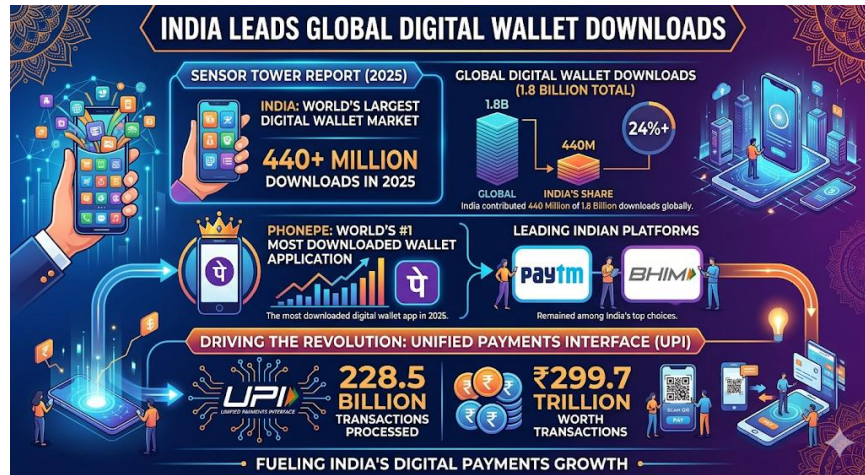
INDIA LEADS GLOBAL DIGITAL WALLET DOWNLOADS

SENSOR TOWER REPORT (2025)

INDIA: WORLD'S LARGEST DIGITAL WALLET MARKET

440+ MILLION DOWNLOADS IN 2025

GLOBAL DIGITAL WALLET DOWNLOADS (1.8 BILLION TOTAL)

1.8B

440M

24%+

GLOBAL

INDIA'S SHARE

India contributed 440 Million of 1.8 Billion downloads globally.

PHONEPE: WORLD'S #1 MOST DOWNLOADED WALLET APPLICATION

पे

पे

The most downloaded digital wallet app in 2025.

LEADING INDIAN PLATFORMS

Paytm

BHIM

Remained among India's top choices.

DRIVING THE REVOLUTION: UNIFIED PAYMENTS INTERFACE (UPI)

UPI
UNIFIED PAYMENTS INTERFACE

228.5 BILLION TRANSACTIONS PROCESSED

₹

₹299.7 TRILLION WORTH TRANSACTIONS

SCAN QR

PAY

FUELING INDIA'S DIGITAL PAYMENTS GROWTH